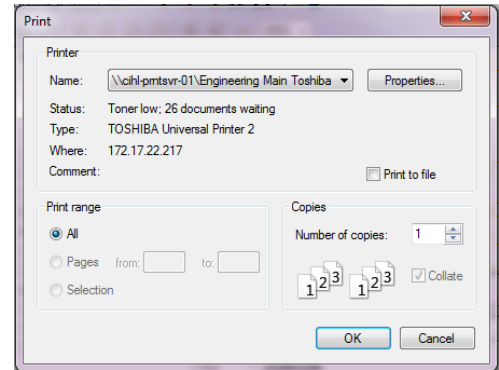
Print

Printer

Name: \\cihl-pmtsvr-01\Engineering Main Toshiba

Properties...

Status: Toner low; 26 documents waiting

Type: TOSHIBA Universal Printer 2

Where: 172.17.22.217

Comment:

Print to file

Print range

All

Pages from: to:

Selection

Copies

Number of copies: 1

1 2 3 1 2 3

Collate

OK Cancel